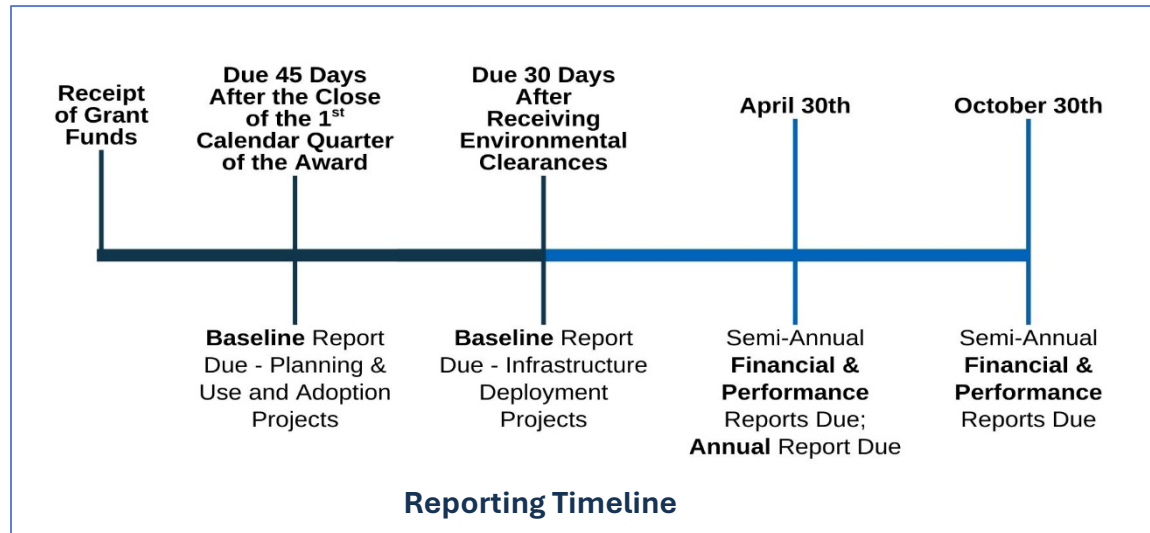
Receipt of Grant Funds

Due 45 Days After the Close of the 1$^{st}$ Calendar Quarter of the Award

Due 30 Days After Receiving Environmental Clearances

April 30th

October 30th

Baseline Report Due - Planning & Use and Adoption Projects

Baseline Report Due - Infrastructure Deployment Projects

Semi-Annual Financial & Performance Reports Due; Annual Report Due

Semi-Annual Financial & Performance Reports Due

Reporting Timeline